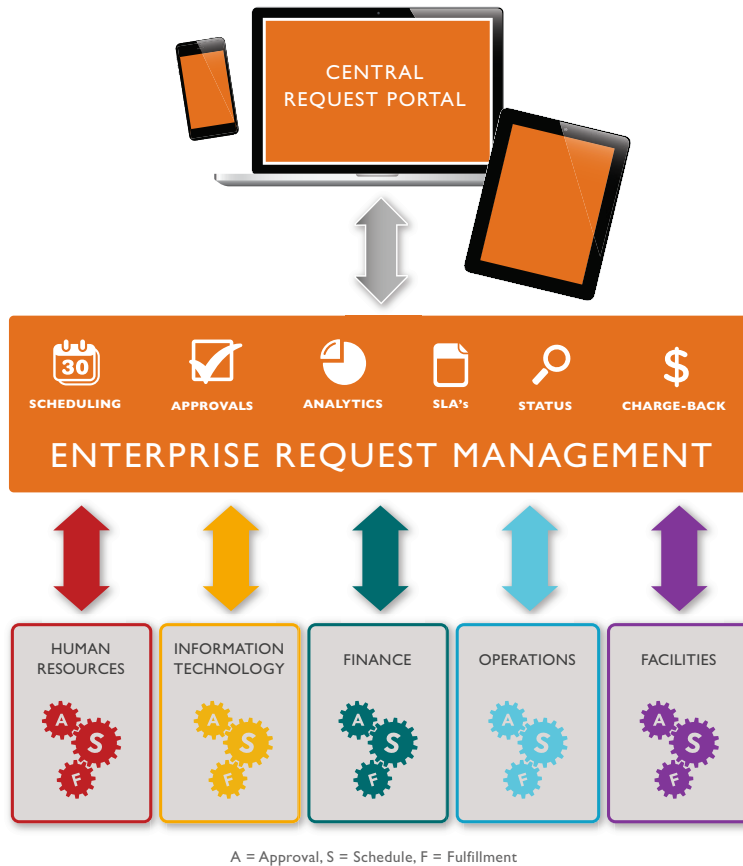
CENTRAL REQUEST PORTAL

30
SCHEDULING
APPROVALS
ANALYTICS
SLA's
STATUS
$
CHARGE-BACK

ENTERPRISE REQUEST MANAGEMENT

HUMAN RESOURCES
A S F

INFORMATION TECHNOLOGY
A S F

FINANCE
A S F

OPERATIONS
A S F

FACILITIES
A S F

A = Approval, S = Schedule, F = Fulfillment